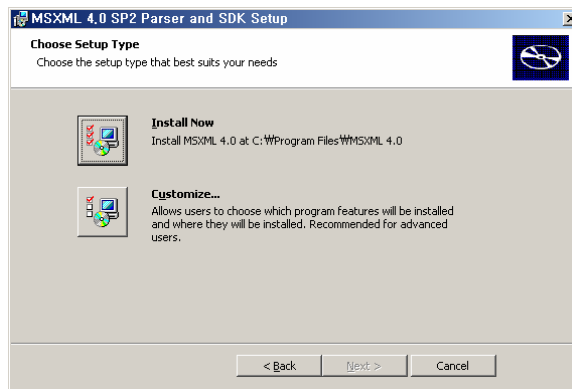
MSXML 4.0 SP2 Parser and SDK Setup

Choose Setup Type
Choose the setup type that best suits your needs

Install Now
Install MSXML 4.0 at C:₩Program Files₩MSXML 4.0

Customize...
Allows users to choose which program features will be installed and where they will be installed. Recommended for advanced users.

< Back | Next > | Cancel